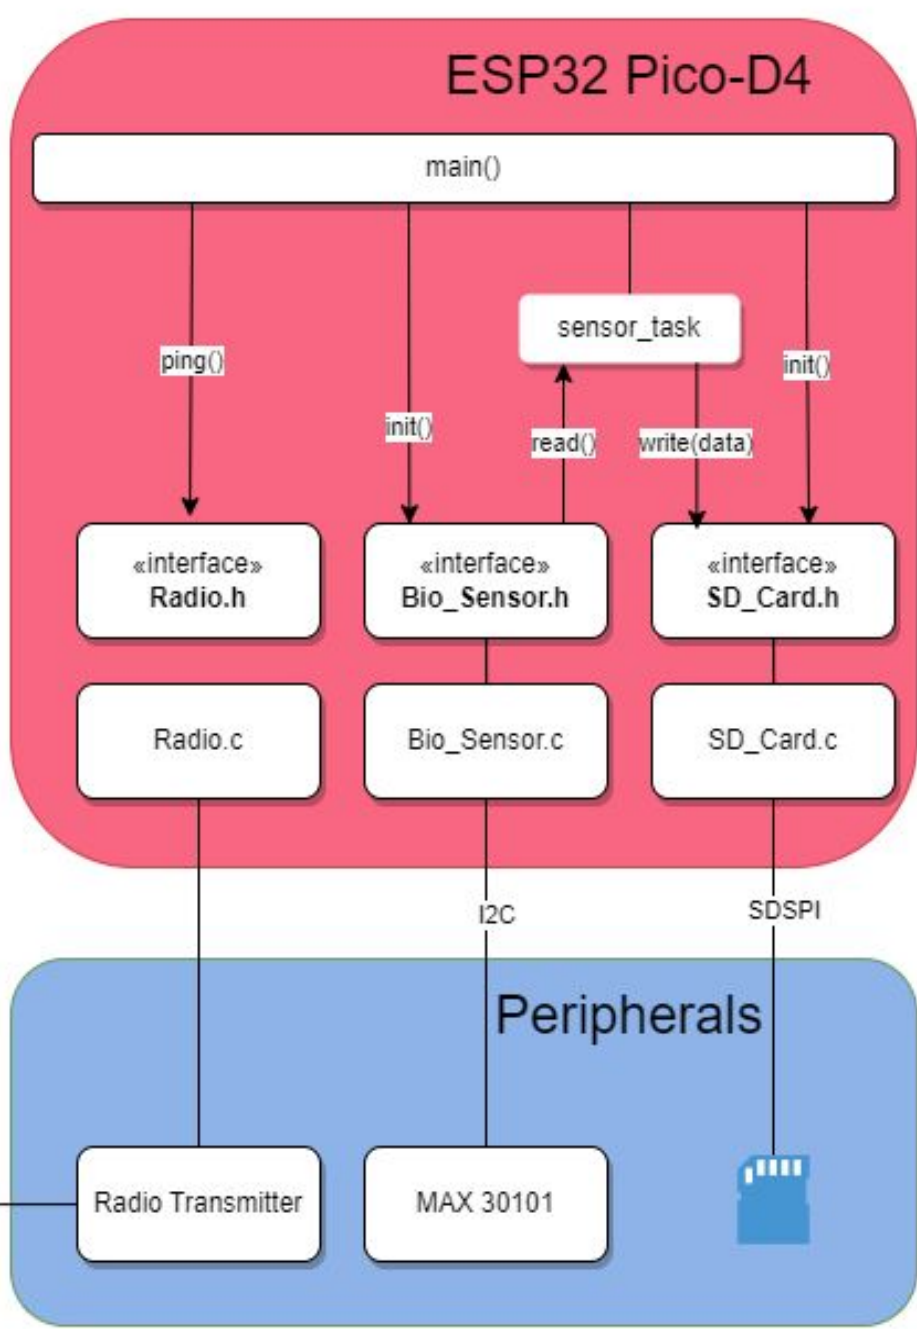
ESP32 Pico-D4

main()

sensor_task

ping()

init()

read()

write(data)

init()

«interface»
Radio.h

«interface»
Bio_Sensor.h

«interface»
SD_Card.h

Radio.c

Bio_Sensor.c

SD_Card.c

I2C

SDSPI

Peripherals

Radio Transmitter

MAX 30101